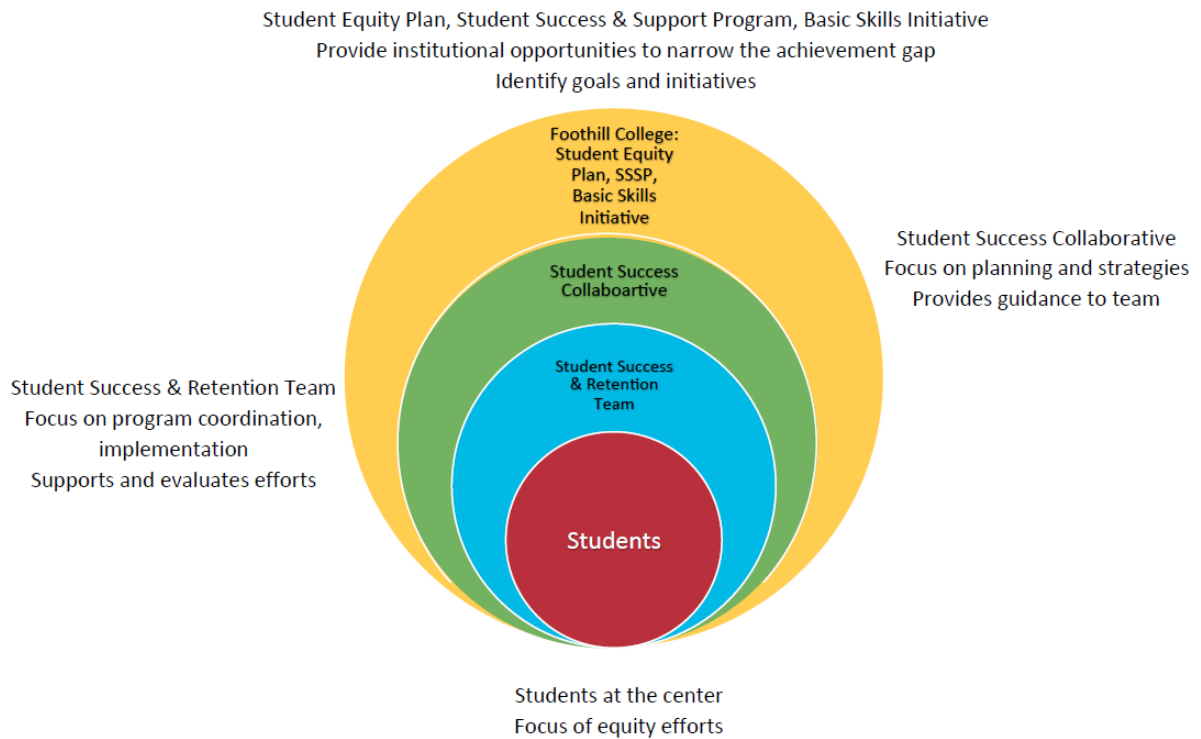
Student Equity Plan, Student Success & Support Program, Basic Skills Initiative
Provide institutional opportunities to narrow the achievement gap
Identify goals and initiatives

Foothill College: Student Equity Plan, SSSP, Basic Skills Initiative

Student Success Collaborative
Focus on planning and strategies
Provides guidance to team

Student Success Collaboartive

Student Success & Retention Team
Focus on program coordination, implementation
Supports and evaluates efforts

Student Success & Retention Team

Students

Students at the center
Focus of equity efforts